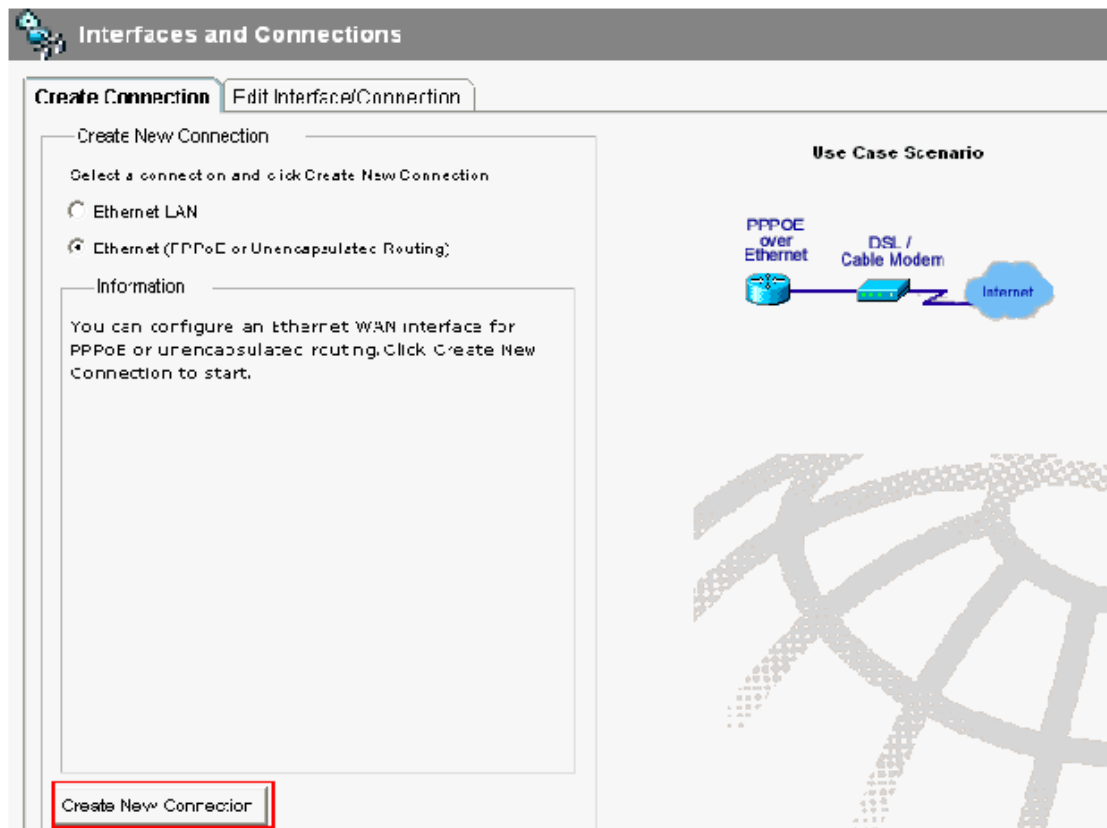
Interfaces and Connections

Create Connection | Edit Interface/Connection

Create New Connection

Select a connection and click Create New Connection

Ethernet LAN

Ethernet (PPPoE or Unencapsulated Routing)

Information

You can configure an Ethernet WAN interface for PPPoE or unencapsulated routing. Click Create New Connection to start.

Create New Connection

Use Case Scenario

PPPOE over Ethernet

DSL / Cable Modem

Internet